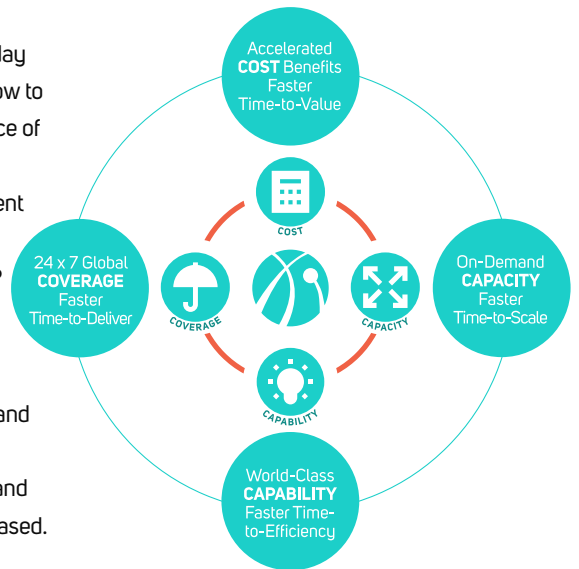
lay

ow to

ce of

ent

o

and

and

ased.

Accelerated COST Benefits Faster Time-to-Value

24 x 7 Global COVERAGE Faster Time-to-Deliver

On-Demand CAPACITY Faster Time-to-Scale

World-Class CAPABILITY Faster Time-to-Efficiency

COST

COVERAGE

CAPACITY

CAPABILITY